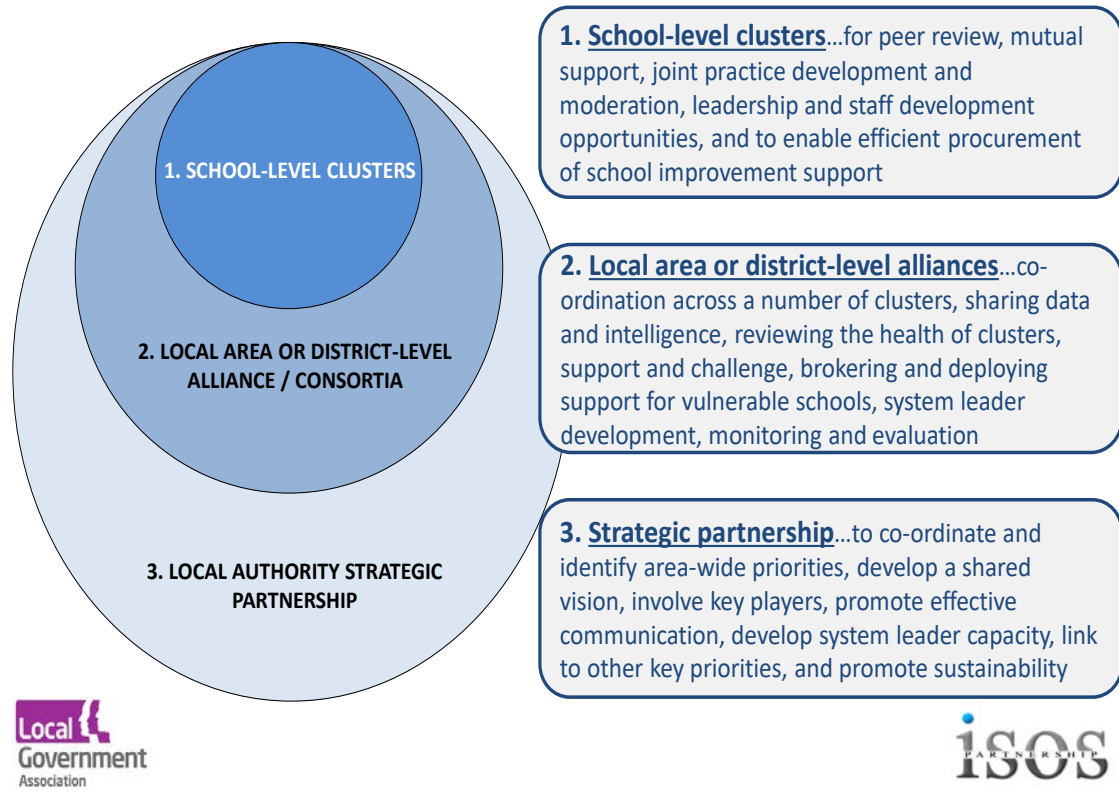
1. SCHOOL-LEVEL CLUSTERS

2. LOCAL AREA OR DISTRICT-LEVEL ALLIANCE / CONSORTIA

3. LOCAL AUTHORITY STRATEGIC PARTNERSHIP

1. School-level clusters…for peer review, mutual support, joint practice development and moderation, leadership and staff development opportunities, and to enable efficient procurement of school improvement support

2. Local area or district-level alliances…co-ordination across a number of clusters, sharing data and intelligence, reviewing the health of clusters, support and challenge, brokering and deploying support for vulnerable schools, system leader development, monitoring and evaluation

3. Strategic partnership…to co-ordinate and identify area-wide priorities, develop a shared vision, involve key players, promote effective communication, develop system leader capacity, link to other key priorities, and promote sustainability

Local Government Association

iSOS PARTNERSHIP